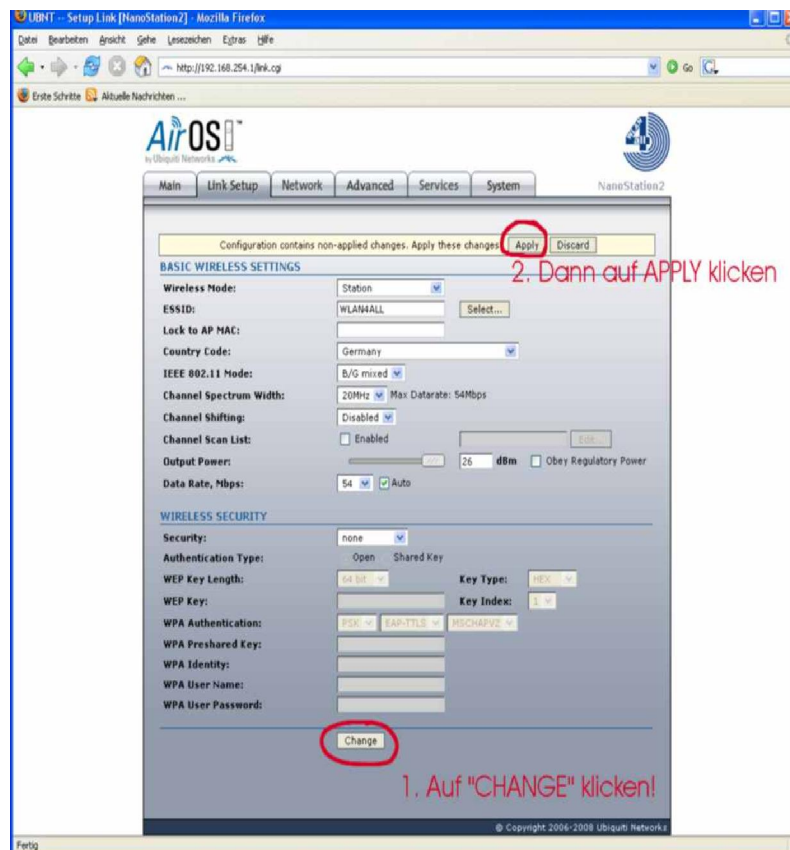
UBNT -- Setup Link [NanoStation2] - Mozilla Firefox

Datei Bearbeiten Ansicht Gehe Lesezeichen Extras Hilfe

http://192.168.254.1/link.cgi

Go

Erste Schritte Aktuelle Nachrichten ...

AirOS by Ubiquiti Networks

Main | Link Setup | Network | Advanced | Services | System

NanoStation2

Configuration contains non-applied changes. Apply these changes? Apply Discard

2. Dann auf APPLY klicken

BASIC WIRELESS SETTINGS

| | |
|---|---|
| Wireless Mode: | Station |
| ESSID: | WLAN4ALL Select... |
| Lock to AP MAC: | |
| Country Code: | Germany |
| IEEE 802.11 Mode: | B/G mixed |
| Channel Spectrum Width: | 20MHz Max Datarate: 54Mbps |
| Channel Shifting: | Disabled |
| Channel Scan List: | Enabled Edit... |
| Output Power: | 26 dBm Obey Regulatory Power |
| Data Rate, Mbps: | 54 Auto |

WIRELESS SECURITY

| | |
|---|---|
| Security: | none |
| Authentication Type: | Open Shared Key |
| WEP Key Length: | 64 bit Key Type: HEX |
| WEP Key: | Key Index: 1 |
| WPA Authentication: | PSK EAP-TTLS MSCHAPV2 |
| WPA Preshared Key: | |
| WPA Identity: | |
| WPA User Name: | |
| WPA User Password: | |

Change

1. Auf "CHANGE" klicken!

© Copyright 2006-2008 Ubiquiti Networks

Fertig